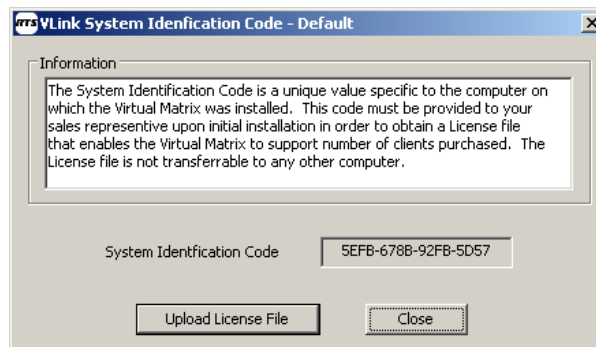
RTS VLink System Idenfication Code - Default

Information

The System Identification Code is a unique value specific to the computer on which the Virtual Matrix was installed. This code must be provided to your sales represenitive upon initial installation in order to obtain a License file that enables the Virtual Matrix to support number of clients purchased. The License file is not transferrable to any other computer.

System Identfication Code 5EFB-678B-92FB-5D57

Upload License File

Close